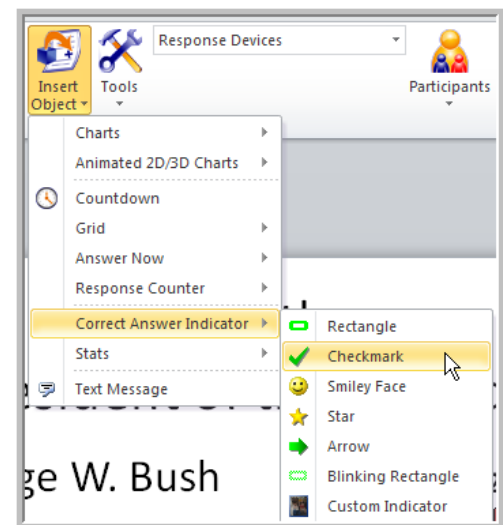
Insert Object

Tools

Response Devices

Participants

Charts

Animated 2D/3D Charts

Countdown

Grid

Answer Now

Response Counter

Correct Answer Indicator

Stats

Text Message

Rectangle

Checkmark

Smiley Face

Star

Arrow

Blinking Rectangle

Custom Indicator

ge W. Bush